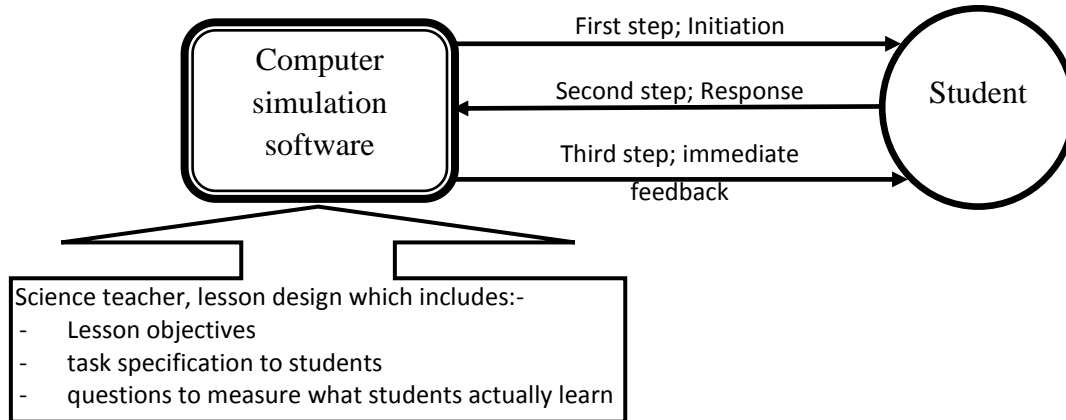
Computer simulation software

First step; Initiation

Second step; Response

Third step; immediate feedback

Student

Science teacher, lesson design which includes:-
- Lesson objectives
- task specification to students
- questions to measure what students actually learn